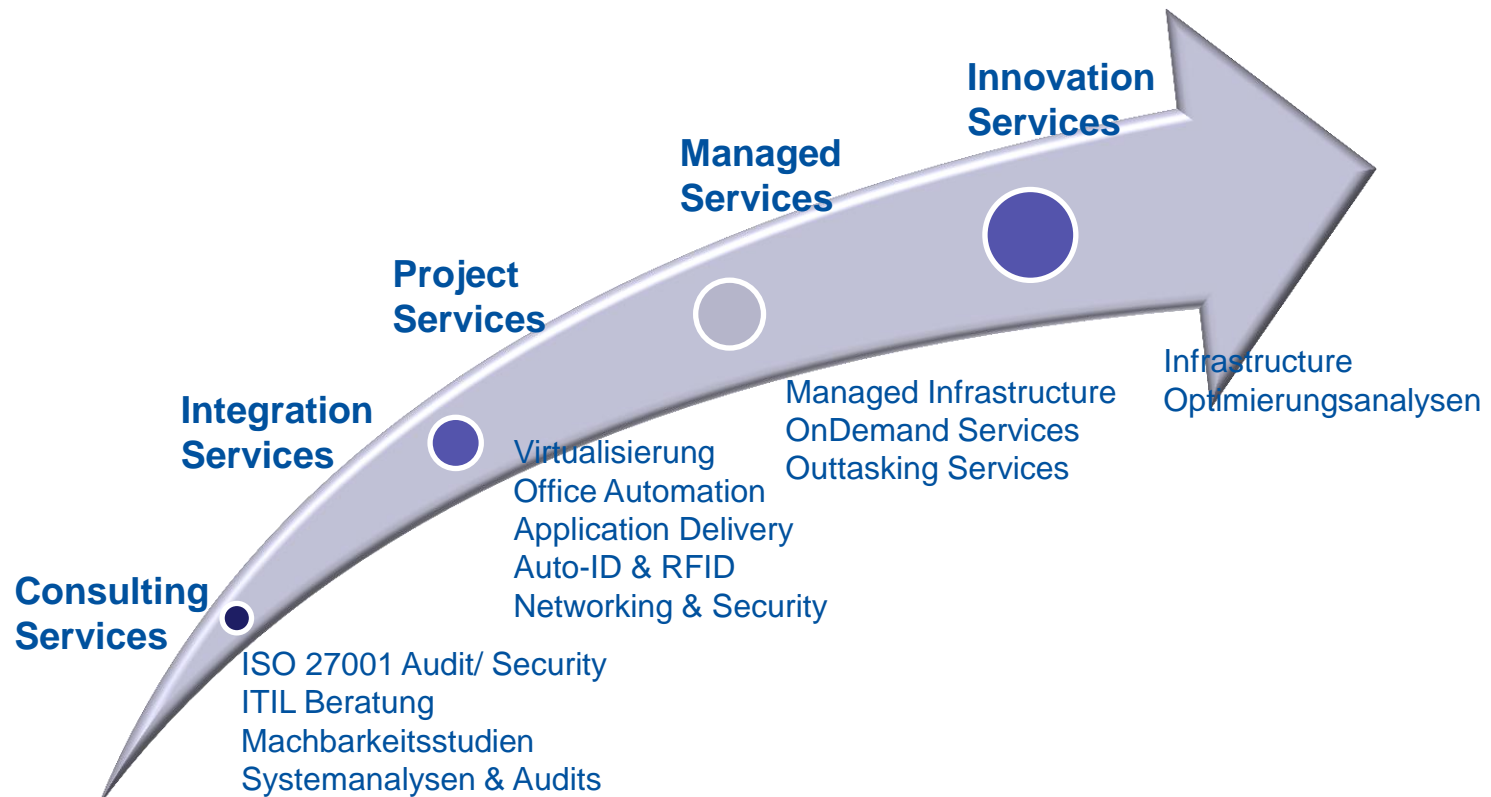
Innovation Services

Managed Services

Project Services

Integration Services

Consulting Services

ISO 27001 Audit/ Security
ITIL Beratung
Machbarkeitsstudien
Systemanalysen & Audits

Virtualisierung
Office Automation
Application Delivery
Auto-ID & RFID
Networking & Security

Managed Infrastructure
OnDemand Services
Outtasking Services

Infrastructure
Optimierungsanalysen